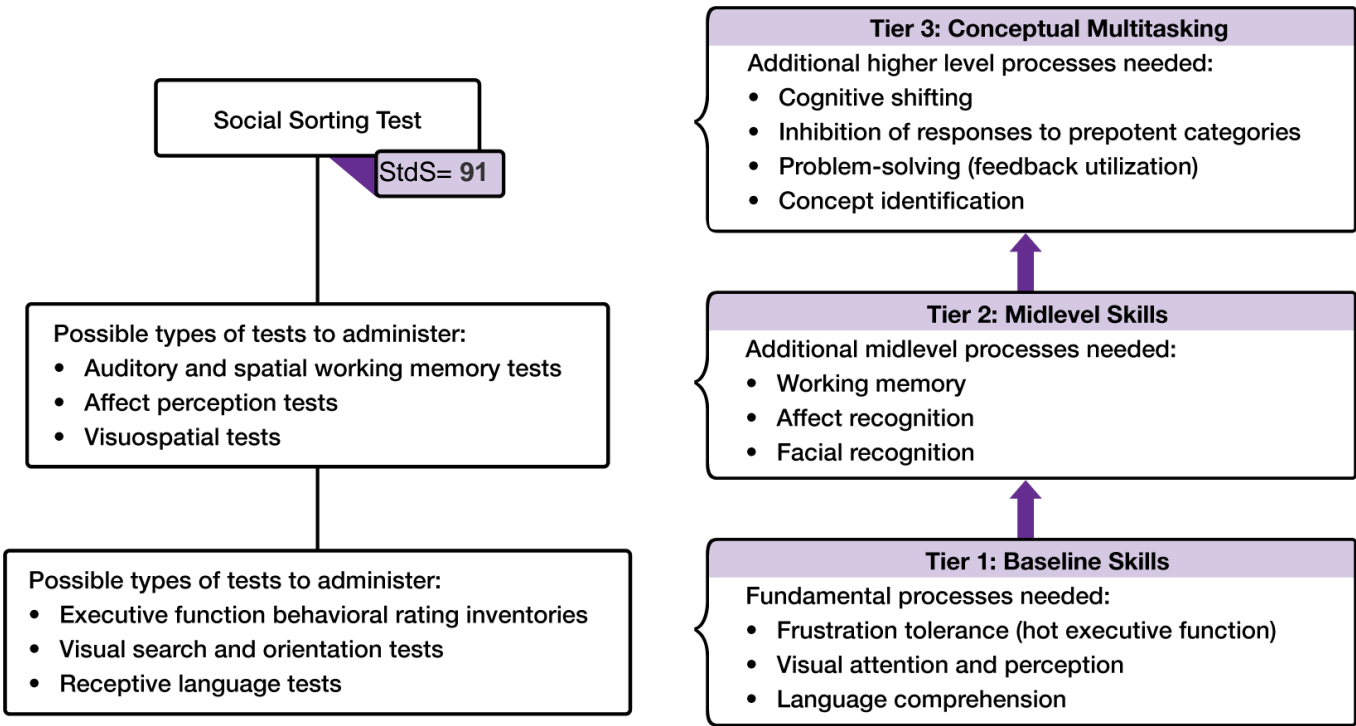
Social Sorting Test

StdS= 91

Possible types of tests to administer:
- Auditory and spatial working memory tests
- Affect perception tests
- Visuospatial tests

Possible types of tests to administer:
- Executive function behavioral rating inventories
- Visual search and orientation tests
- Receptive language tests

Tier 3: Conceptual Multitasking

Additional higher level processes needed:
- Cognitive shifting
- Inhibition of responses to prepotent categories
- Problem-solving (feedback utilization)
- Concept identification

Tier 2: Midlevel Skills

Additional midlevel processes needed:
- Working memory
- Affect recognition
- Facial recognition

Tier 1: Baseline Skills

Fundamental processes needed:
- Frustration tolerance (hot executive function)
- Visual attention and perception
- Language comprehension